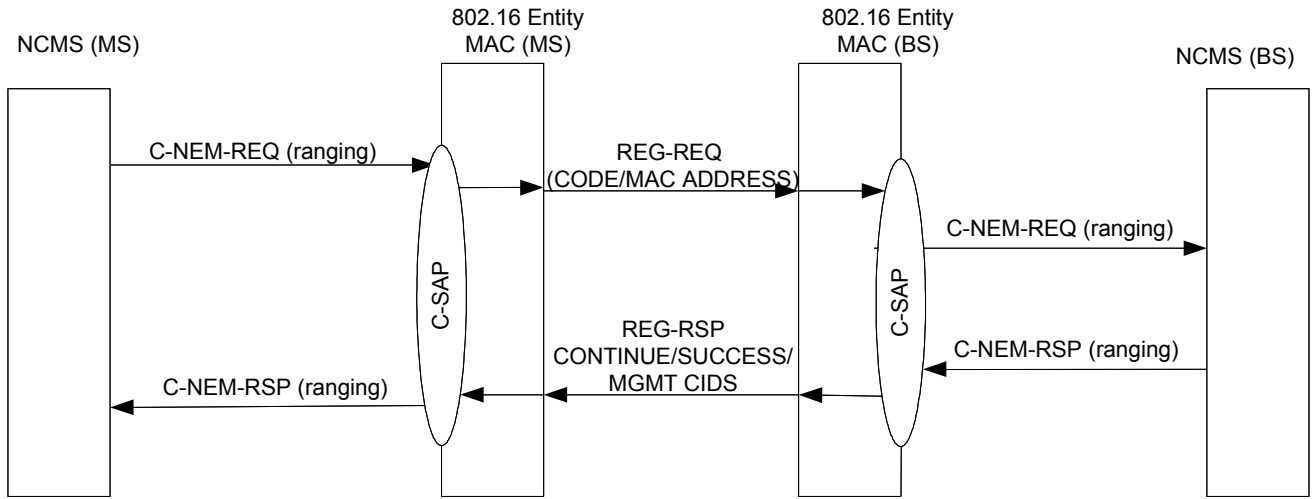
NCMS (MS)

802.16 Entity
MAC (MS)

802.16 Entity
MAC (BS)

NCMS (BS)

C-NEM-REQ (ranging)

REG-REQ
(CODE/MAC ADDRESS)

C-NEM-REQ (ranging)

C-SAP

C-SAP

REG-RSP
CONTINUE/SUCCESS/
MGMT CIDS

C-NEM-RSP (ranging)

C-NEM-RSP (ranging)